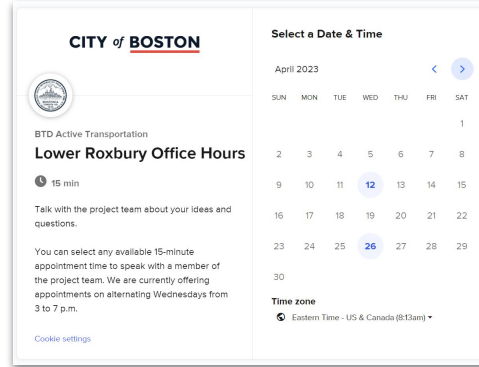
CITY of BOSTON

BTD Active Transportation

Lower Roxbury Office Hours

15 min

Talk with the project team about your ideas and questions.

You can select any available 15-minute appointment time to speak with a member of the project team. We are currently offering appointments on alternating Wednesdays from 3 to 7 p.m.

Cookie settings

Select a Date & Time

April 2023

| SUN | MON | TUE | WED | THU | FRI | SAT |
|---|---|---|---|---|---|---|
| | | | | | | 1 |
| 2 | 3 | 4 | 5 | 6 | 7 | 8 |
| 9 | 10 | 11 | 12 | 13 | 14 | 15 |
| 16 | 17 | 18 | 19 | 20 | 21 | 22 |
| 23 | 24 | 25 | 26 | 27 | 28 | 29 |
| 30 | | | | | | |

Time zone

Eastern Time - US & Canada (8:13am)